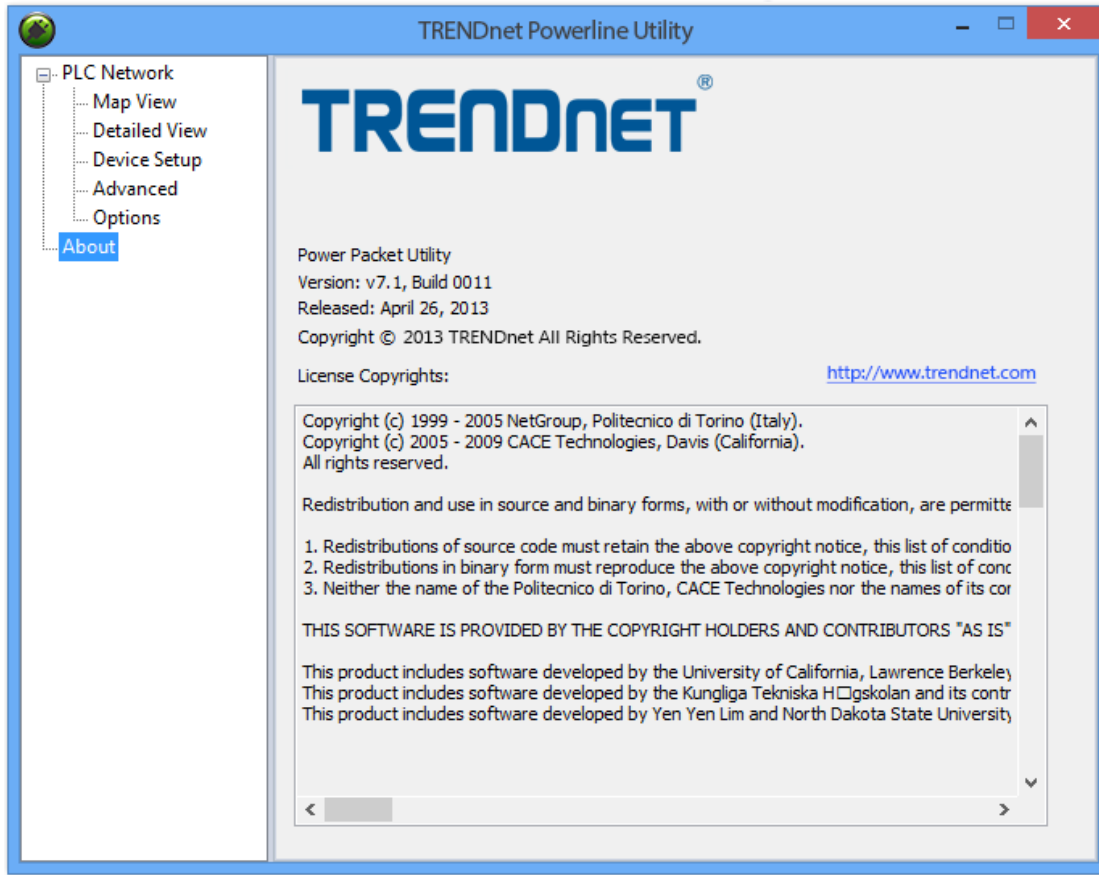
TRENDnet Powerline Utility

PLC Network
Map View
Detailed View
Device Setup
Advanced
Options
About

TRENDnet®

Power Packet Utility
Version: v7.1, Build 0011
Released: April 26, 2013
Copyright © 2013 TRENDnet All Rights Reserved.

License Copyrights:

http://www.trendnet.com

Copyright (c) 1999 - 2005 NetGroup, Politecnico di Torino (Italy).
Copyright (c) 2005 - 2009 CACE Technologies, Davis (California).
All rights reserved.

Redistribution and use in source and binary forms, with or without modification, are permitte

1. Redistributions of source code must retain the above copyright notice, this list of conditio
2. Redistributions in binary form must reproduce the above copyright notice, this list of conc
3. Neither the name of the Politecnico di Torino, CACE Technologies nor the names of its cor

THIS SOFTWARE IS PROVIDED BY THE COPYRIGHT HOLDERS AND CONTRIBUTORS "AS IS"

This product includes software developed by the University of California, Lawrence Berkeley
This product includes software developed by the Kungliga Tekniska H□gskolan and its contr
This product includes software developed by Yen Yen Lim and North Dakota State University